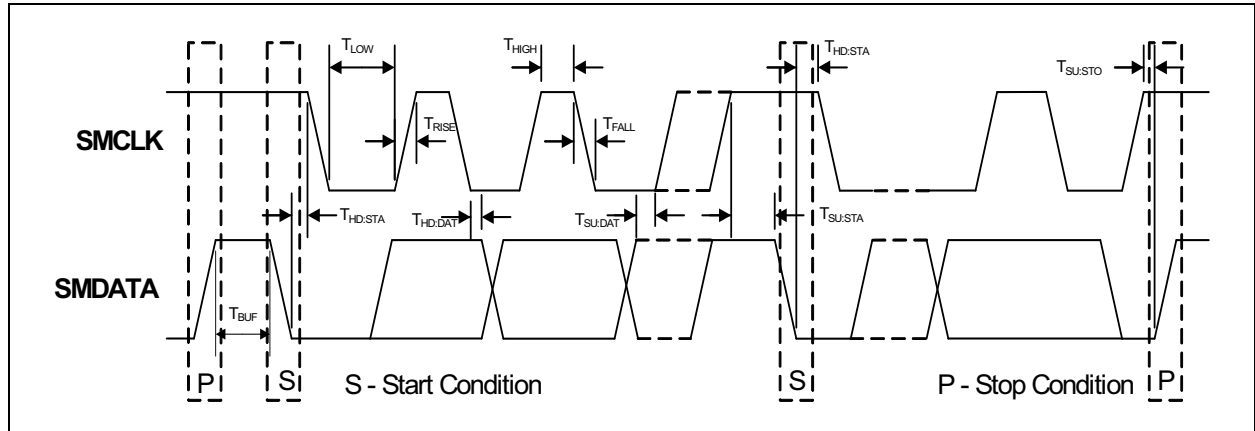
$T_{LOW}$

$T_{HIGH}$

$T_{HD:STA}$

$T_{SU:STO}$

SMCLK

$T_{RISE}$

$T_{FALL}$

$T_{HD:STA}$

$T_{HD:DAT}$

$T_{SU:DAT}$

$T_{SU:STA}$

SMDATA

$T_{BUF}$

P

S

S - Start Condition

S

P - Stop Condition

P